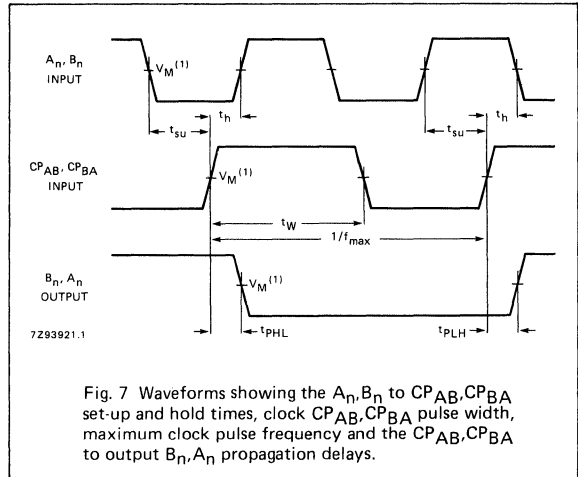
$A_n$, $B_n$ INPUT

$V_M^{(1)}$

$t_{su}$

$t_h$

$t_{su}$

$t_h$

$CP_{AB}$, $CP_{BA}$ INPUT

$V_M^{(1)}$

$t_W$

$1/f_{max}$

$B_n$, $A_n$ OUTPUT

$V_M^{(1)}$

7Z93921.1

$t_{PHL}$

$t_{PLH}$

Fig. 7 Waveforms showing the $A_n$,$B_n$ to $CP_{AB}$,$CP_{BA}$ set-up and hold times, clock $CP_{AB}$,$CP_{BA}$ pulse width, maximum clock pulse frequency and the $CP_{AB}$,$CP_{BA}$ to output $B_n$,$A_n$ propagation delays.